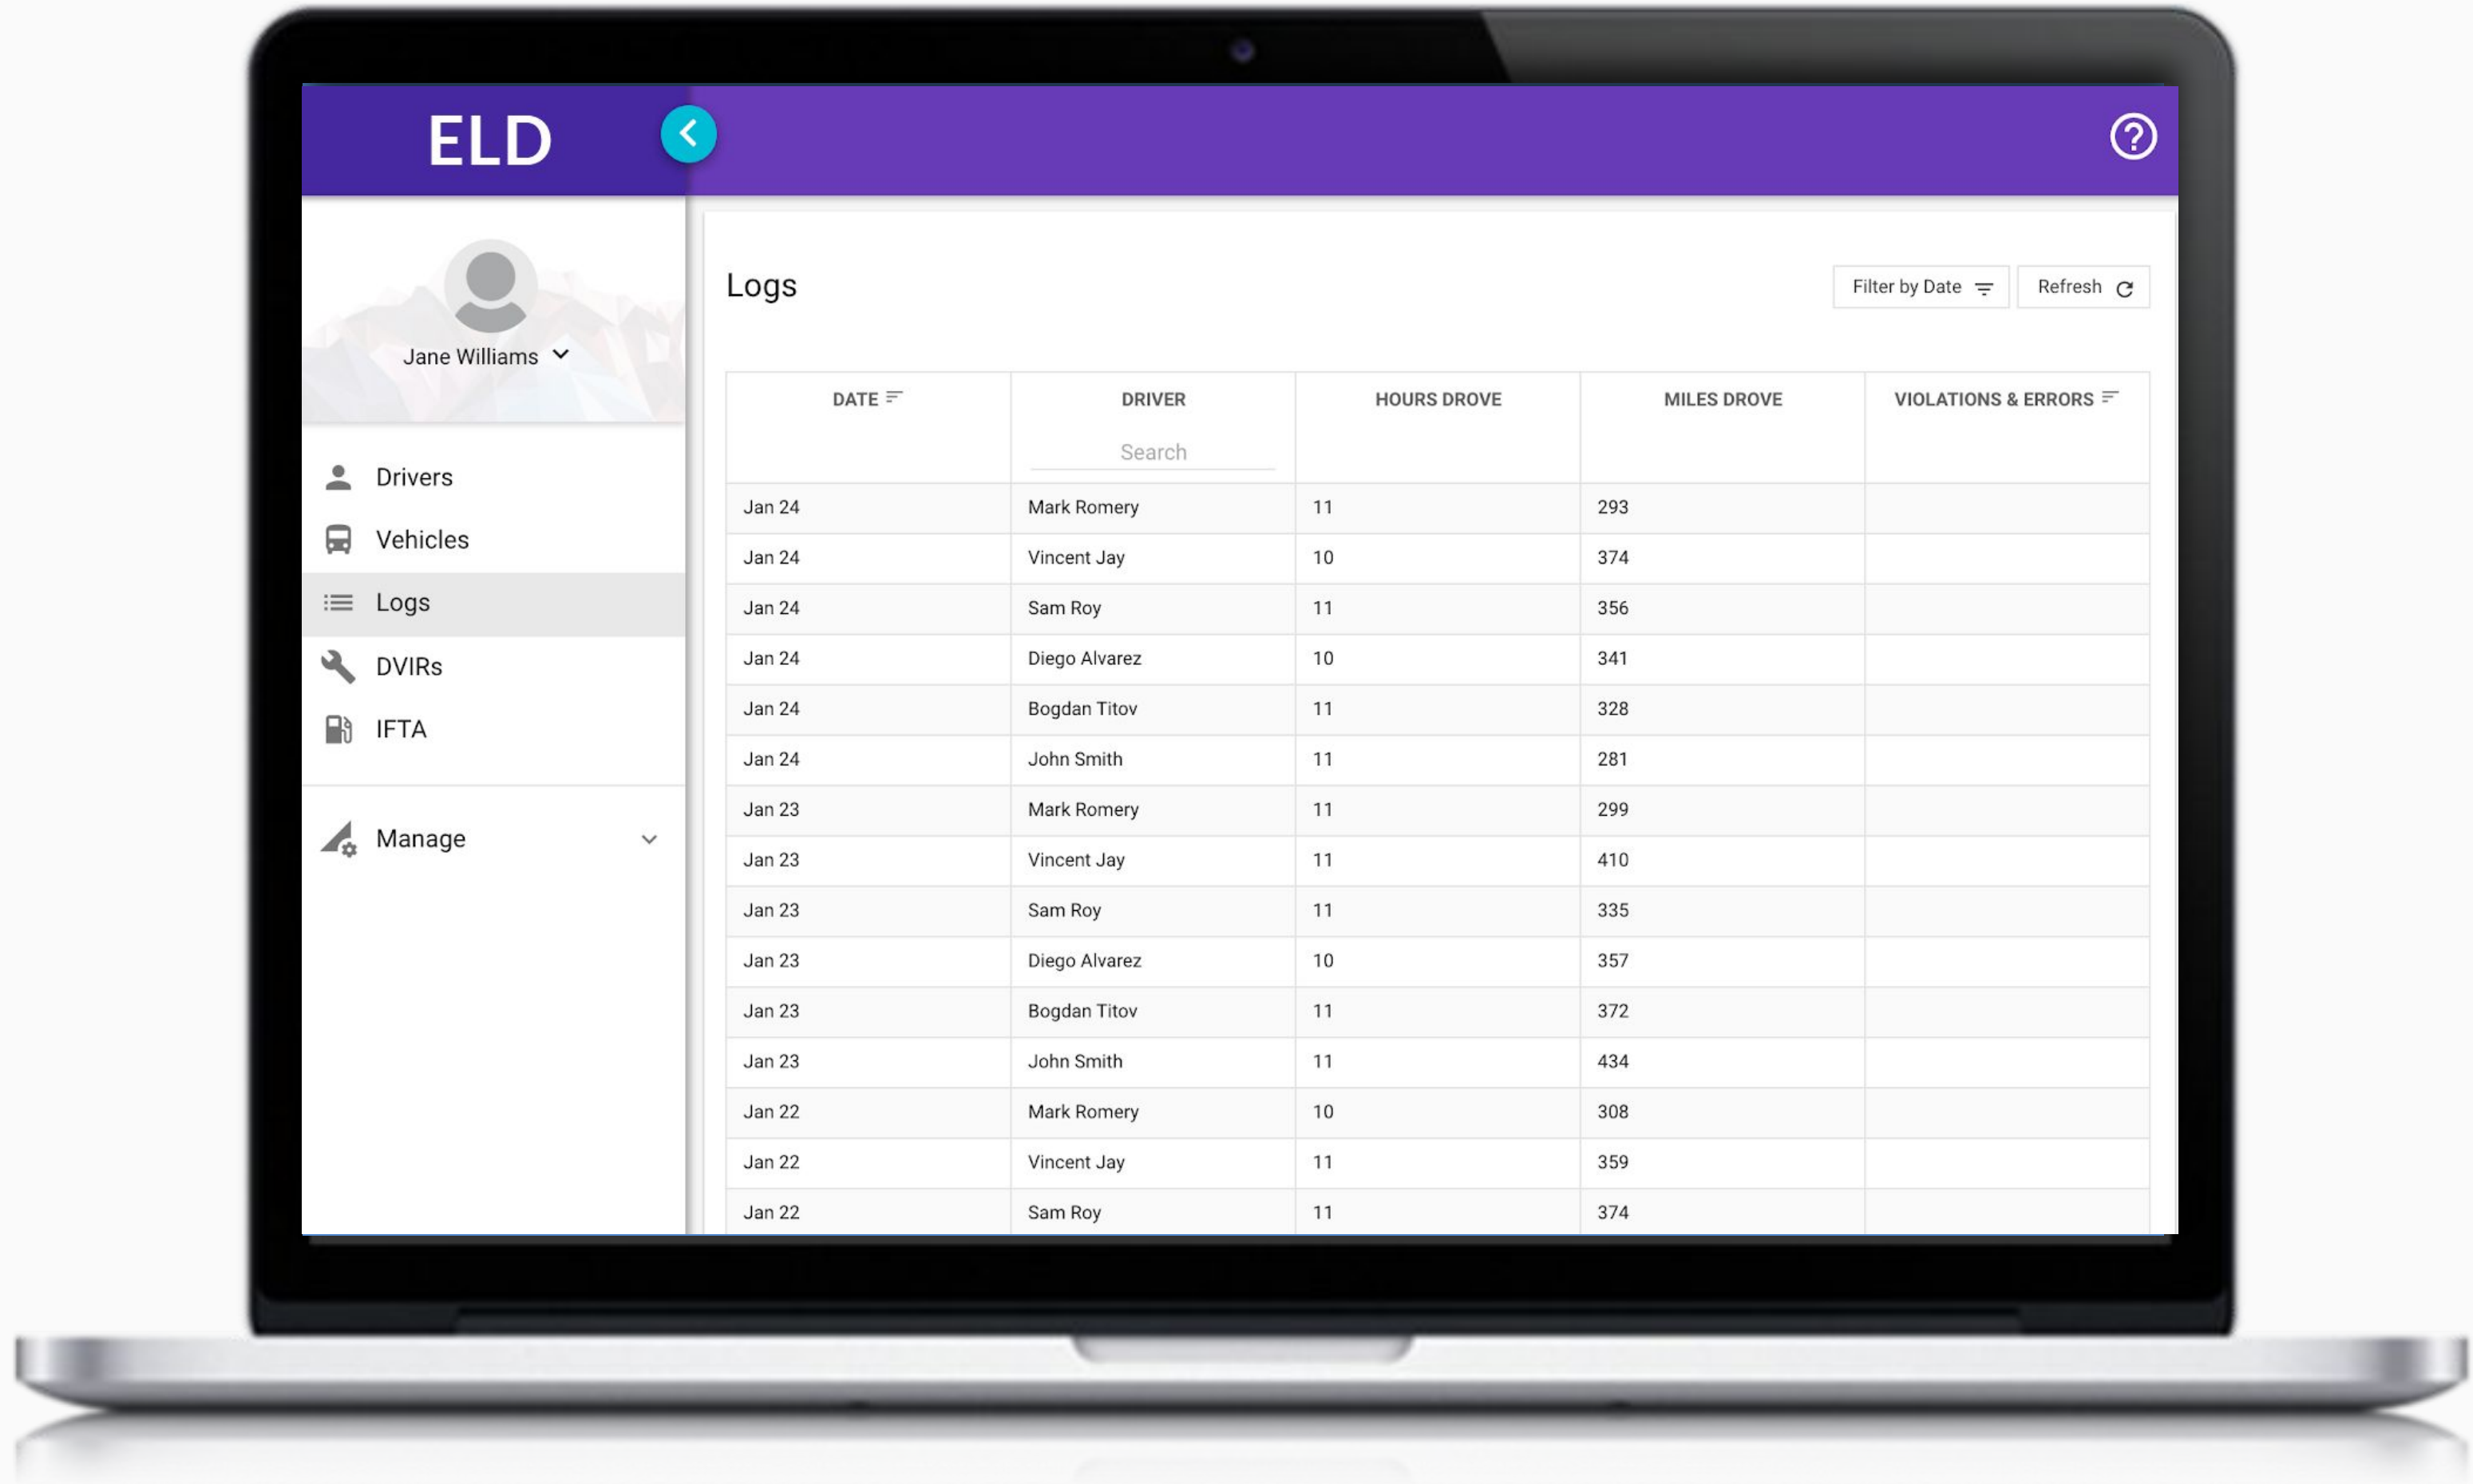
ELD

Jane Williams

Drivers
Vehicles
Logs
DVIRs
IFTA

Manage

Logs

Filter by Date
Refresh

| DATE | DRIVER Search | HOURS DROVE | MILES DROVE | VIOLATIONS & ERRORS |
|---|---|---|---|---|
| Jan 24 | Mark Romery | 11 | 293 | |
| Jan 24 | Vincent Jay | 10 | 374 | |
| Jan 24 | Sam Roy | 11 | 356 | |
| Jan 24 | Diego Alvarez | 10 | 341 | |
| Jan 24 | Bogdan Titov | 11 | 328 | |
| Jan 24 | John Smith | 11 | 281 | |
| Jan 23 | Mark Romery | 11 | 299 | |
| Jan 23 | Vincent Jay | 11 | 410 | |
| Jan 23 | Sam Roy | 11 | 335 | |
| Jan 23 | Diego Alvarez | 10 | 357 | |
| Jan 23 | Bogdan Titov | 11 | 372 | |
| Jan 23 | John Smith | 11 | 434 | |
| Jan 22 | Mark Romery | 10 | 308 | |
| Jan 22 | Vincent Jay | 11 | 359 | |
| Jan 22 | Sam Roy | 11 | 374 | |